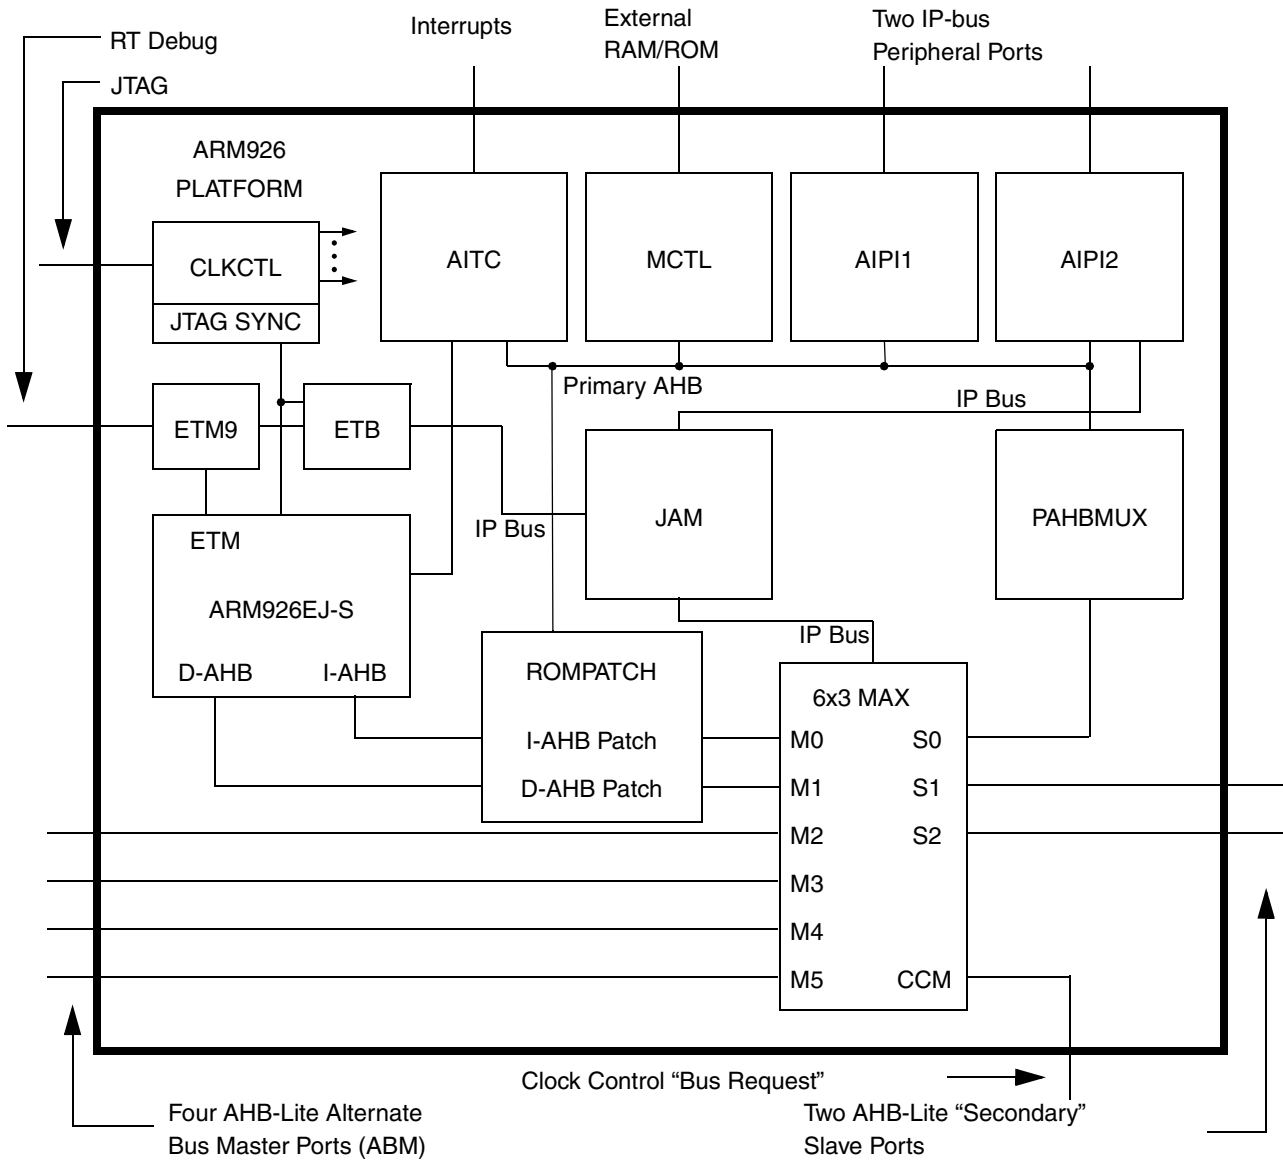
RT Debug

JTAG

Interrupts

External
RAM/ROM

Two IP-bus
Peripheral Ports

ARM926
PLATFORM

CLKCTL

JTAG SYNC

AITC

MCTL

AIPI1

AIPI2

Primary AHB

IP Bus

ETM9

ETB

JAM

PAHBMUX

IP Bus

ETM

ARM926EJ-S

D-AHB

I-AHB

IP Bus

ROMPATCH

I-AHB Patch

D-AHB Patch

6x3 MAX

M0

M1

M2

M3

M4

M5

S0

S1

S2

CCM

Clock Control “Bus Request”

Four AHB-Lite Alternate
Bus Master Ports (ABM)

Two AHB-Lite “Secondary”
Slave Ports